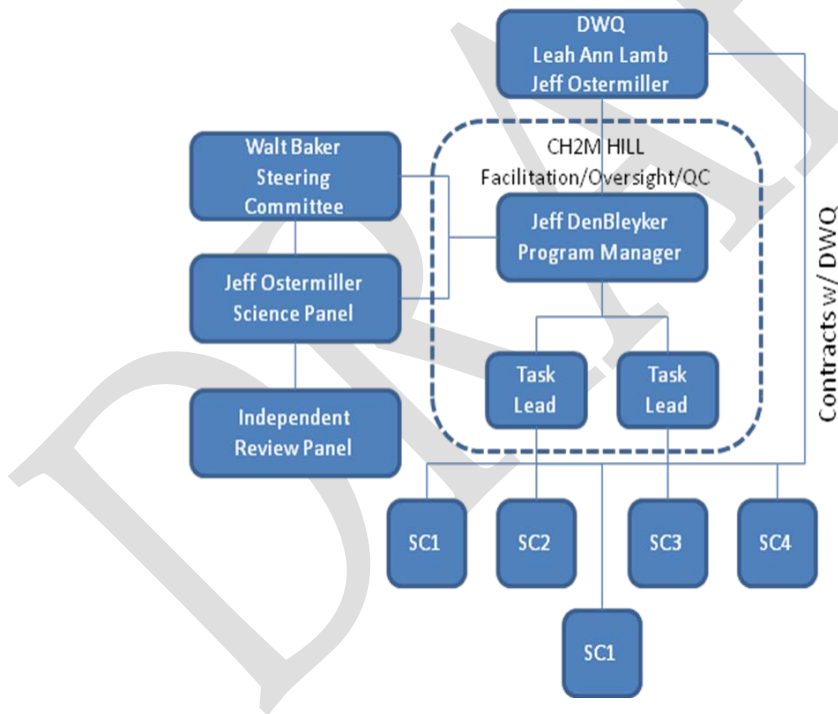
DWQ
Leah Ann Lamb
Jeff Ostermiller

Walt Baker
Steering
Committee

CH2M HILL
Facilitation/Oversight/QC

Jeff DenBleyker
Program Manager

Jeff Ostermiller
Science Panel

Task
Lead

Task
Lead

Independent
Review Panel

Contracts w/ DWQ

SC1

SC2

SC3

SC4

SC1

DRAFT